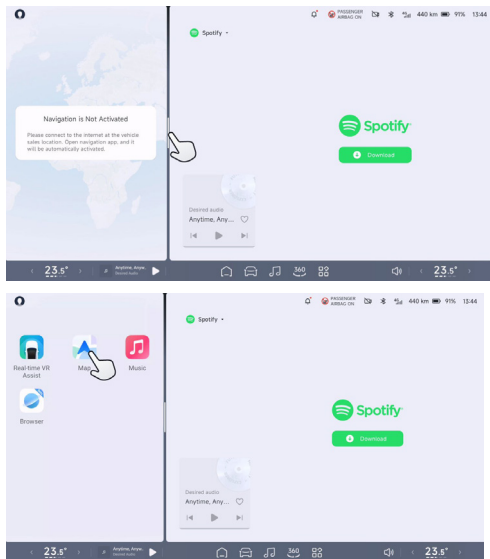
PASSENGER AIRBAG ON 440 km 91% 13:44

Spotify

Navigation is Not Activated

Please connect to the internet at the vehicle sales location. Open navigation app, and it will be automatically activated.

Spotify

Download

Desired audio

Anytime, Any...

23.5° Anytime, Anyw... Desired audio 360 23.5°

PASSENGER AIRBAG ON 440 km 91% 13:44

Spotify

Real-time VR Assist

Map

Music

Browser

Spotify

Download

Desired audio

Anytime, Any...

23.5° Anytime, Anyw... Desired audio 360 23.5°